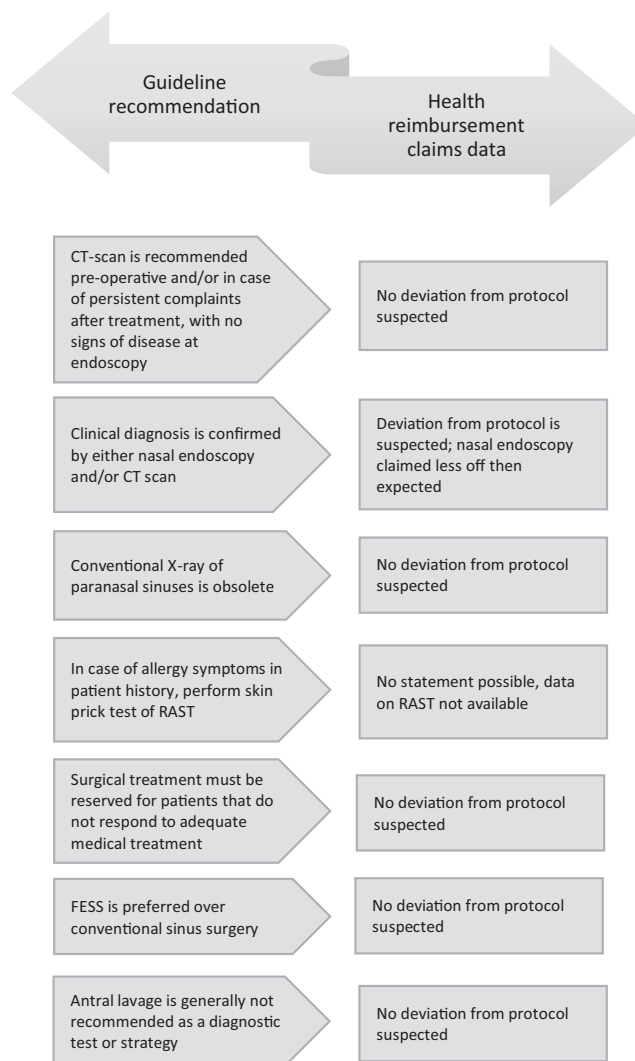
Guideline recommendation

Health reimbursement claims data

CT-scan is recommended pre-operative and/or in case of persistent complaints after treatment, with no signs of disease at endoscopy

No deviation from protocol suspected

Clinical diagnosis is confirmed by either nasal endoscopy and/or CT scan

Deviation from protocol is suspected; nasal endoscopy claimed less off then expected

Conventional X-ray of paranasal sinuses is obsolete

No deviation from protocol suspected

In case of allergy symptoms in patient history, perform skin prick test of RAST

No statement possible, data on RAST not available

Surgical treatment must be reserved for patients that do not respond to adequate medical treatment

No deviation from protocol suspected

FESS is preferred over conventional sinus surgery

No deviation from protocol suspected

Antral lavage is generally not recommended as a diagnostic test or strategy

No deviation from protocol suspected